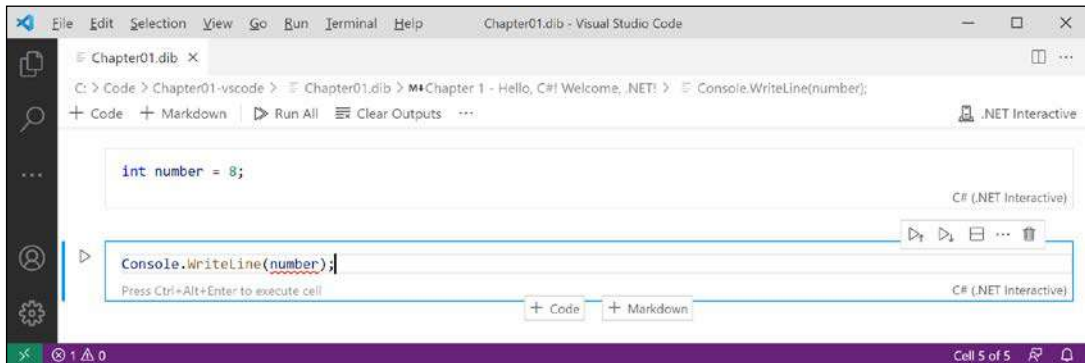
File Edit Selection View Go Run Terminal Help Chapter01.dib - Visual Studio Code

Chapter01.dib ×

C: > Code > Chapter01-vscode > Chapter01.dib > M↓Chapter 1 - Hello, C#! Welcome, .NET! > Console.WriteLine(number);

+ Code + Markdown ▷ Run All Clear Outputs ··· .NET Interactive

int number = 8;

C# (.NET Interactive)

Console.WriteLine(number);

Press Ctrl+Alt+Enter to execute cell

C# (.NET Interactive)

+ Code + Markdown

⊗ 1 ⚠ 0

Cell 5 of 5